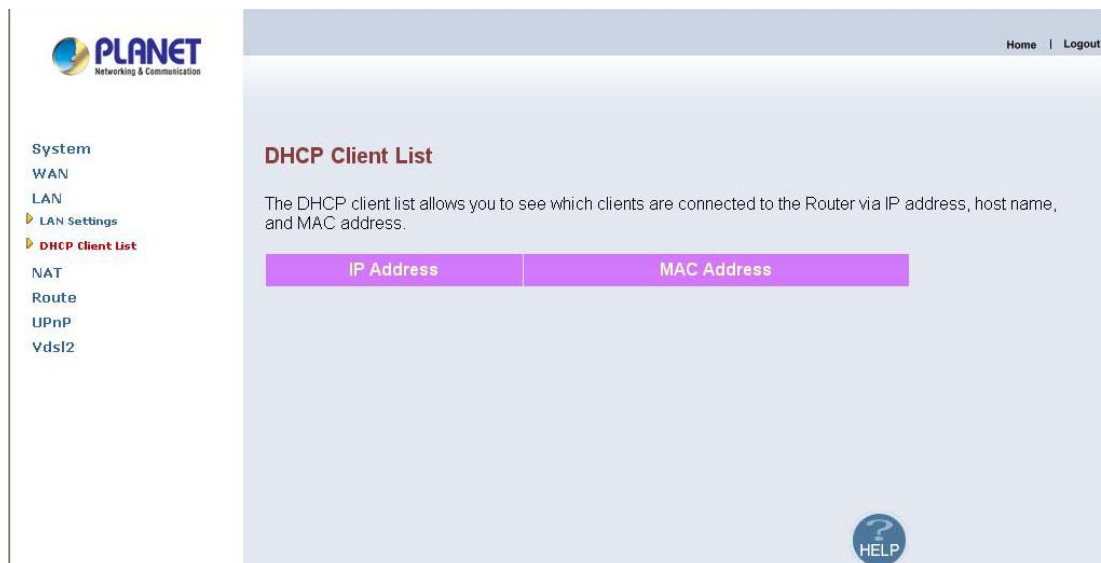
PLANET
Networking & Communication

Home | Logout

System
WAN
LAN
LAN Settings
DHCP Client List
NAT
Route
UPnP
Vdsl2

DHCP Client List

The DHCP client list allows you to see which clients are connected to the Router via IP address, host name, and MAC address.

| IP Address | MAC Address |
|---|---|

HELP